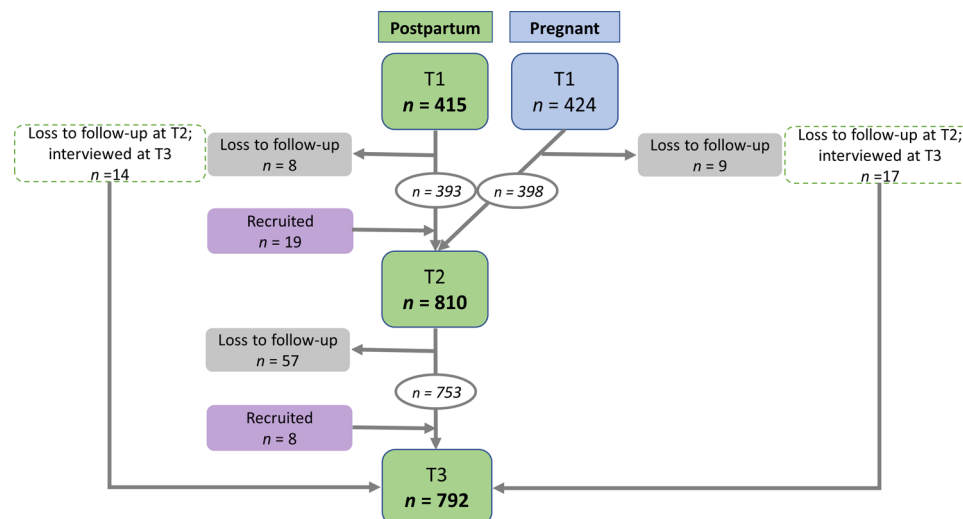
Postpartum

Pregnant

T1
$n$ = 415

T1
$n$ = 424

Loss to follow-up at T2; interviewed at T3
$n$ =14

Loss to follow-up
$n$ = 8

Loss to follow-up
$n$ = 9

Loss to follow-up at T2; interviewed at T3
$n$ =17

$n$ = 393

$n$ = 398

Recruited
$n$ = 19

T2
$n$ = 810

Loss to follow-up
$n$ = 57

$n$ = 753

Recruited
$n$ = 8

T3
$n$ = 792